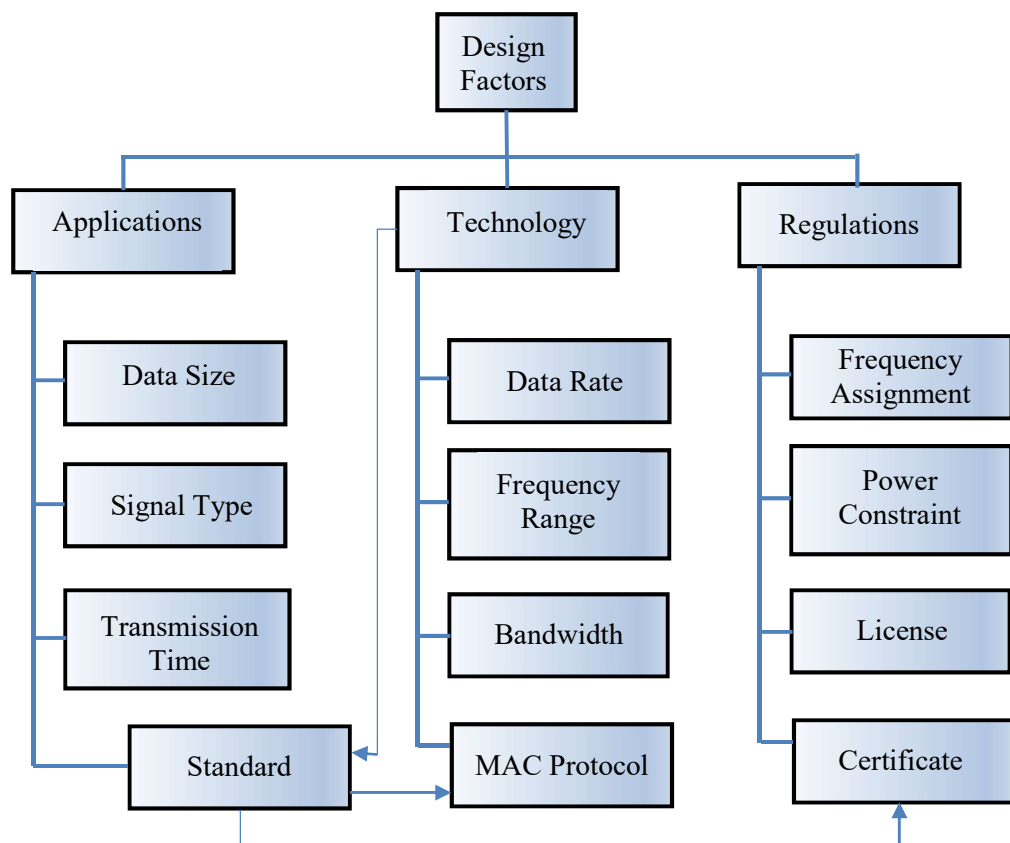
Design Factors

Applications

Technology

Regulations

Data Size

Signal Type

Transmission Time

Standard

Data Rate

Frequency Range

Bandwidth

MAC Protocol

Frequency Assignment

Power Constraint

License

Certificate